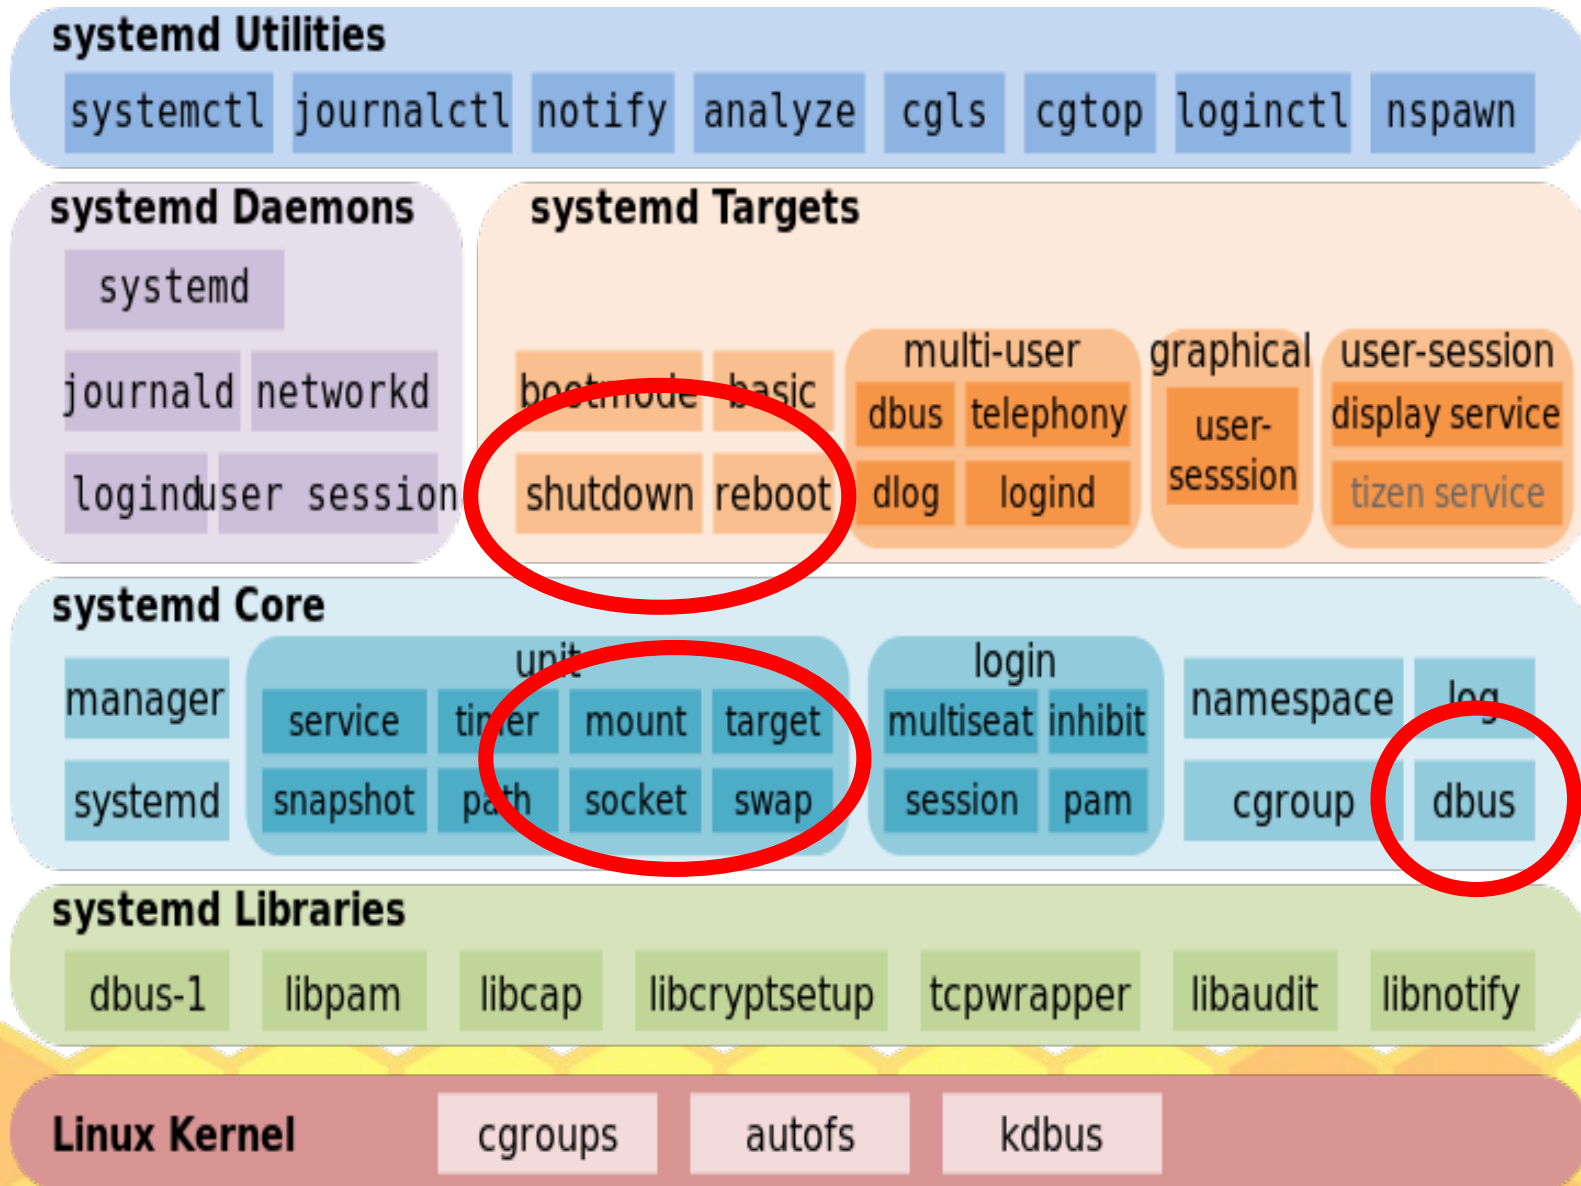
systemd Utilities

systemctl journalctl notify analyze cgls cgtop loginctl nspawn

systemd Daemons

systemd

journald networkd

logind user session

systemd Targets

bootmode basic

shutdown reboot

multi-user

dbus telephony

dlog logind

graphical

user-sesssion

user-session

display service

tizen service

systemd Core

manager

systemd

unit

service timer mount target

snapshot path socket swap

login

multiseat inhibit

session pam

namespace log

cgroup dbus

systemd Libraries

dbus-1 libpam libcap libcryptsetup tcpwrapper libaudit libnotify

Linux Kernel cgroups autofs kdbus